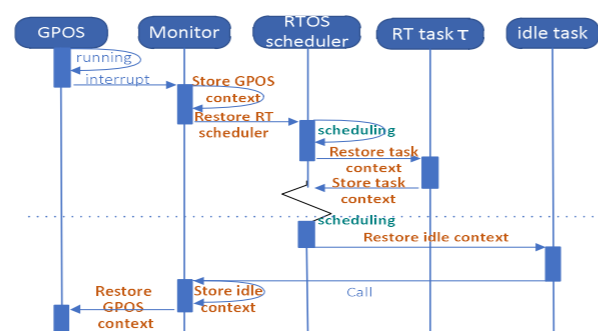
GPOS
Monitor
RTOS scheduler
RT task τ
idle task

running
interrupt
Store GPOS context
Restore RT scheduler
scheduling
Restore task context
Store task context
scheduling
Restore idle context
Call
Store idle context
Restore GPOS context